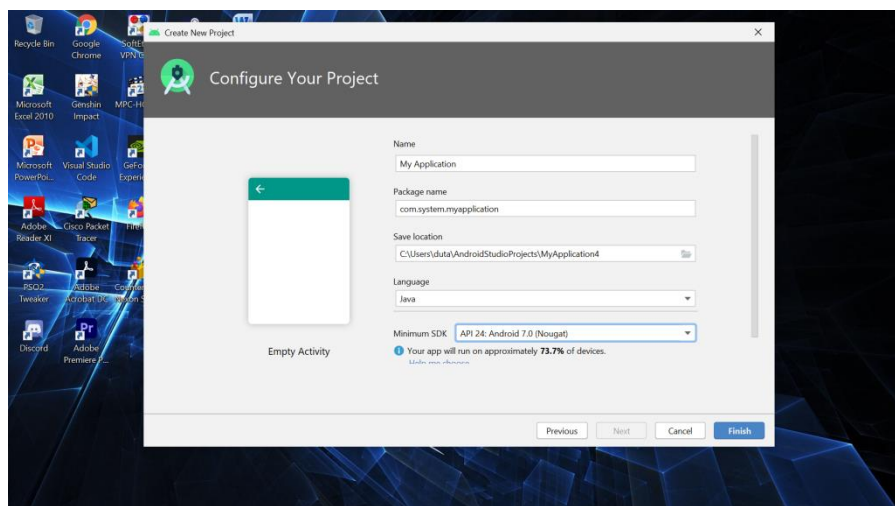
Recycle Bin

Google Chrome

SoftE VPN

Microsoft Excel 2010

Genshin Impact

MPC-H

Microsoft PowerPoi...

Visual Studio Code

GeFo Experi

Adobe Reader XI

Cisco Packet Tracer

Fire

PSO2 Tweaker

Adobe Acrobat DC

Discord

Adobe Premiere P...

Create New Project

×

Configure Your Project

Empty Activity

Name

My Application

Package name

com.system.myapplication

Save location

C:\Users\duta\AndroidStudioProjects\MyApplication4

Language

Java

Minimum SDK API 24: Android 7.0 (Nougat)

Your app will run on approximately **73.7%** of devices.

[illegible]

Previous Next Cancel Finish